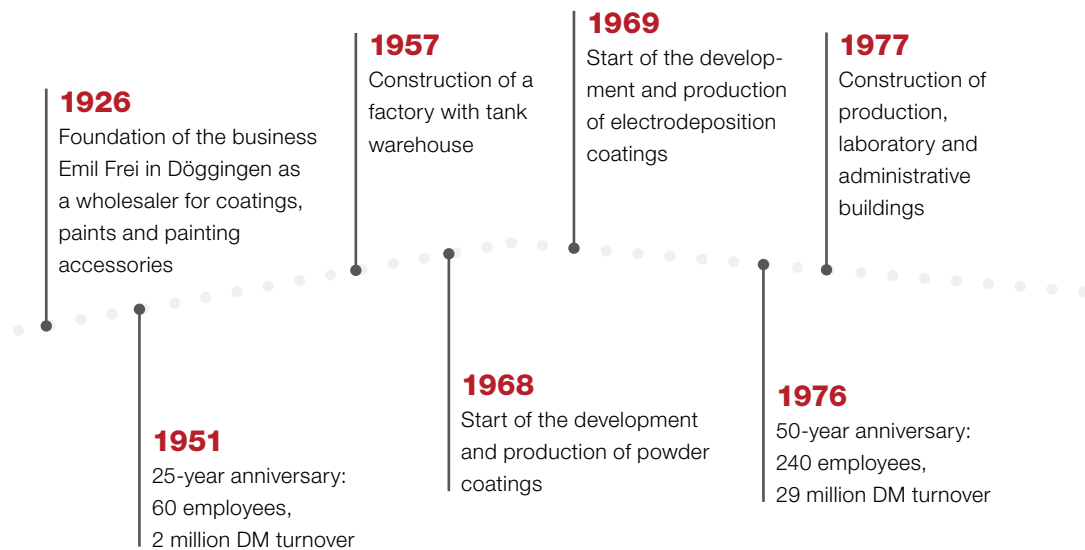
1926
Foundation of the business Emil Frei in Döggingen as a wholesaler for coatings, paints and painting accessories

1951
25-year anniversary: 60 employees, 2 million DM turnover

1957
Construction of a factory with tank warehouse

1968
Start of the development and production of powder coatings

1969
Start of the development and production of electrodeposition coatings

1976
50-year anniversary: 240 employees, 29 million DM turnover

1977
Construction of production, laboratory and administrative buildings